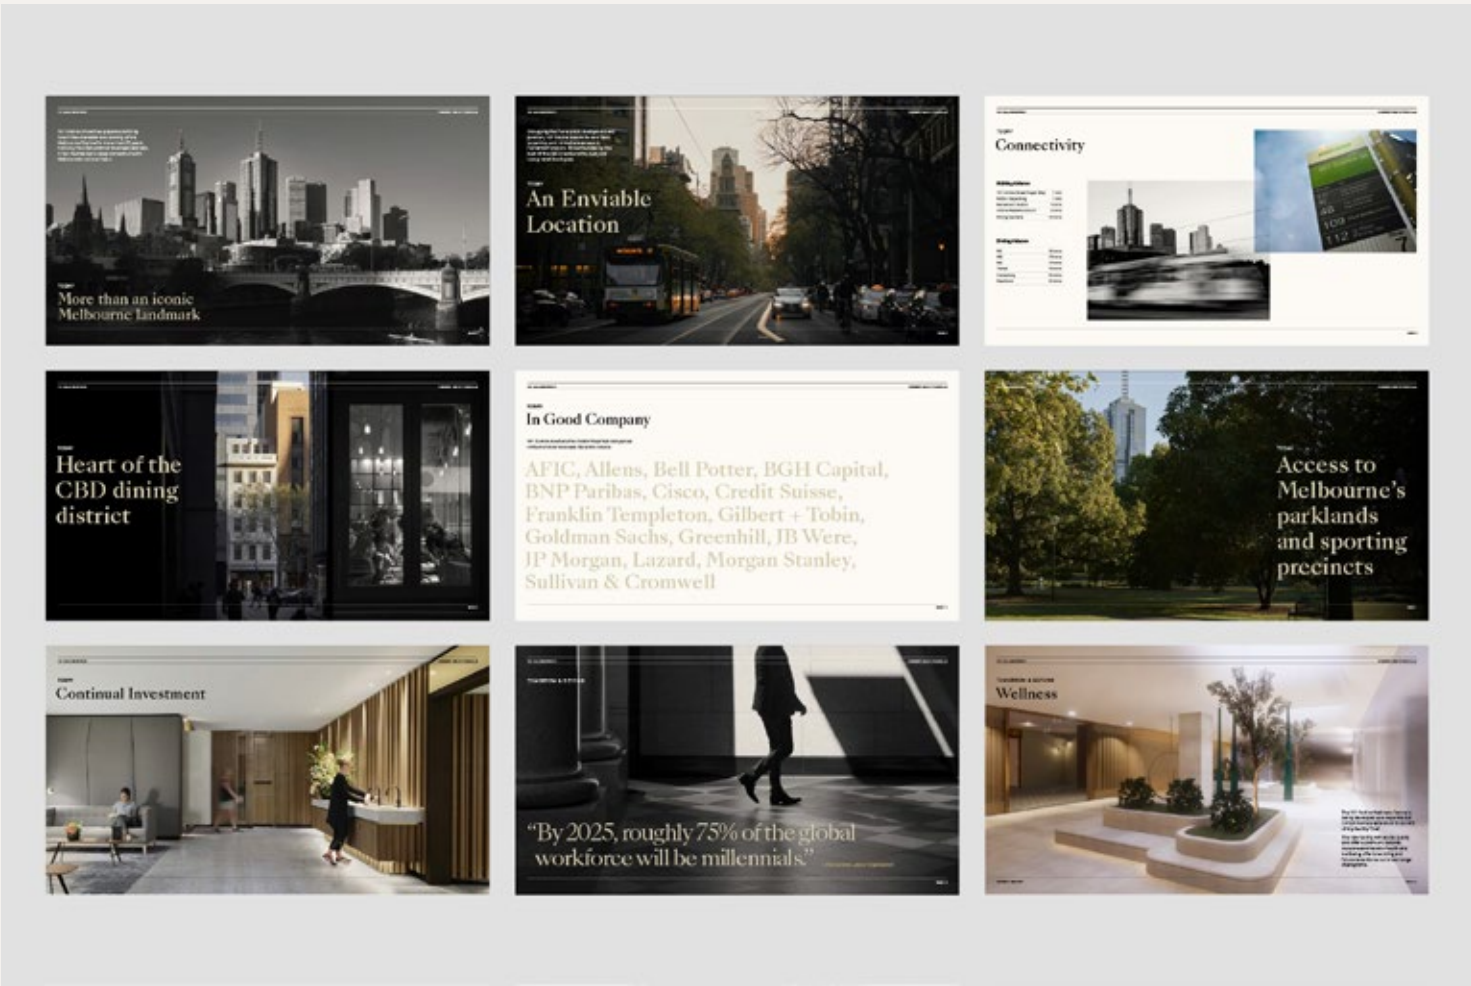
More than an iconic Melbourne landmark

An Enviable Location

Connectivity

Heart of the CBD dining district

In Good Company

AFIC, Allens, Bell Potter, BGH Capital, BNP Paribas, Cisco, Credit Suisse, Franklin Templeton, Gilbert + Tobin, Goldman Sachs, Greenhill, JB Were, JP Morgan, Lazard, Morgan Stanley, Sullivan & Cromwell

Access to Melbourne's parklands and sporting precincts

Continual Investment

"By 2025, roughly 75% of the global workforce will be millennials."

Wellness